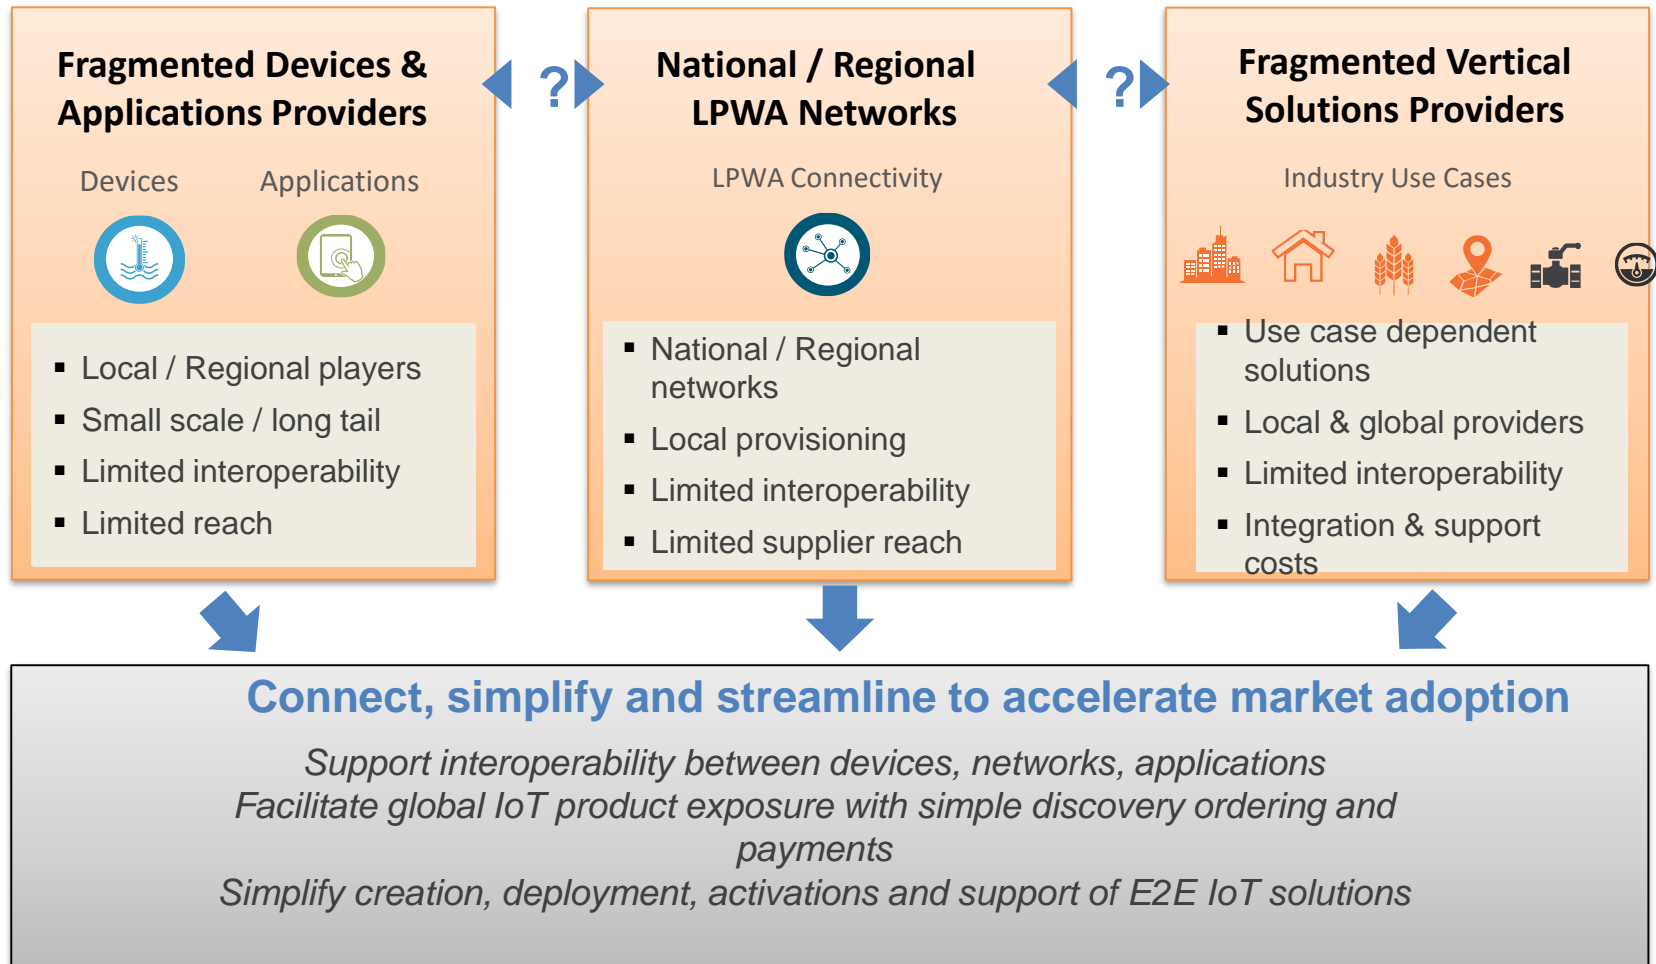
Fragmented Devices & Applications Providers

Devices Applications

- Local / Regional players
- Small scale / long tail
- Limited interoperability
- Limited reach

?

National / Regional LPWA Networks

LPWA Connectivity

- National / Regional networks
- Local provisioning
- Limited interoperability
- Limited supplier reach

?

Fragmented Vertical Solutions Providers

Industry Use Cases

- Use case dependent solutions
- Local & global providers
- Limited interoperability
- Integration & support costs

Connect, simplify and streamline to accelerate market adoption

Support interoperability between devices, networks, applications
Facilitate global IoT product exposure with simple discovery ordering and payments
Simplify creation, deployment, activations and support of E2E IoT solutions